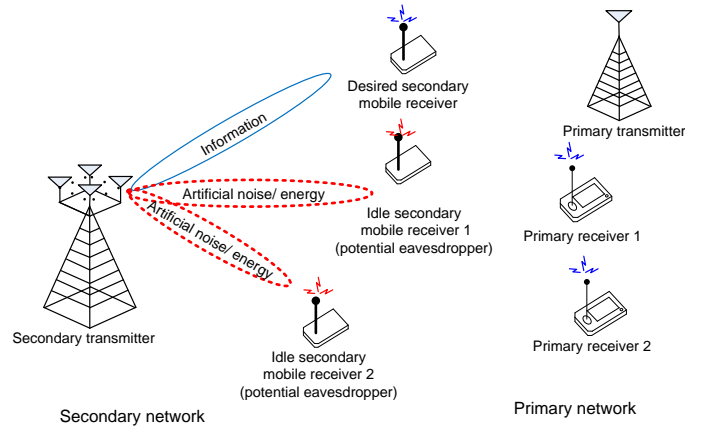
Desired secondary mobile receiver

Primary transmitter

Information

Artificial noise/ energy

Artificial noise/ energy

Idle secondary mobile receiver 1 (potential eavesdropper)

Primary receiver 1

Primary receiver 2

Secondary transmitter

Idle secondary mobile receiver 2 (potential eavesdropper)

Secondary network

Primary network